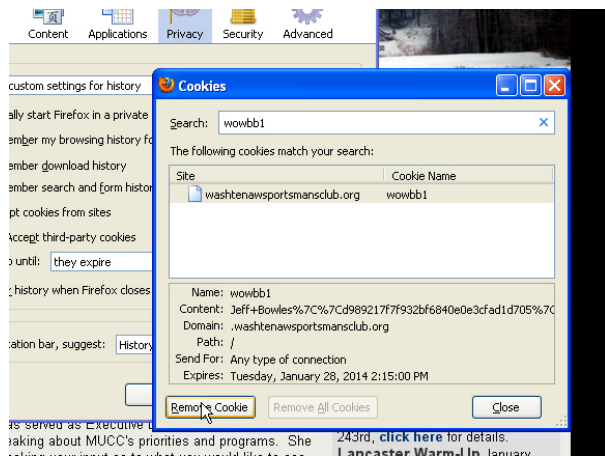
Content Applications Privacy Security Advanced

custom settings for history
ally start Firefox in a private
ember my browsing history fo
ember download history
ember search and form histor
pt cookies from sites
Accept third-party cookies
o until: they expire
history when Firefox closes
ation bar, suggest: History

Cookies

Search: wowbb1

The following cookies match your search:

| Site | Cookie Name |
|---|---|
| washtenawsportsmansclub.org | wowbb1 |

Name: wowbb1
Content: Jeff+Bowles%7C%7Cd989217f7f932bf6840e0e3cfad1d705%7C
Domain: .washtenawsportsmansclub.org
Path: /
Send For: Any type of connection
Expires: Tuesday, January 28, 2014 2:15:00 PM

Remove Cookie Remove All Cookies Close

as served as Executive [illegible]
eaking about MUCC's priorities and programs. She
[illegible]

243rd, click here for details.
Lancaster Warm-Up, January